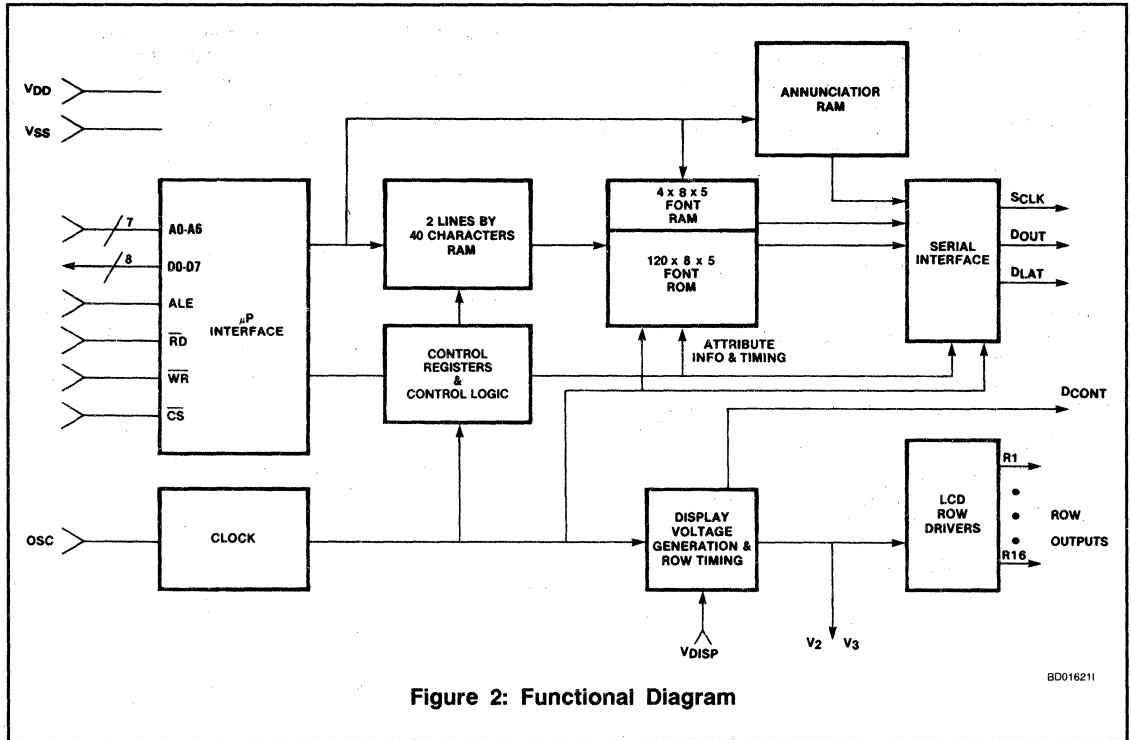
$V_{DD}$

$V_{SS}$

ANNUNCIATIOR RAM

7 A0-A6

8 D0-D7

ALE

$\overline{RD}$

$\overline{WR}$

$\overline{CS}$

$\mu$P INTERFACE

2 LINES BY 40 CHARACTERS RAM

4 x 8 x 5 FONT RAM

120 x 8 x 5 FONT ROM

SERIAL INTERFACE

$S_{CLK}$

$D_{OUT}$

$D_{LAT}$

CONTROL REGISTERS & CONTROL LOGIC

ATTRIBUTE INFO & TIMING

$D_{CONT}$

OSC

CLOCK

DISPLAY VOLTAGE GENERATION & ROW TIMING

LCD ROW DRIVERS

R1

R16

ROW OUTPUTS

$V_{DISP}$

$V_2$ $V_3$

BD01621I

Figure 2: Functional Diagram